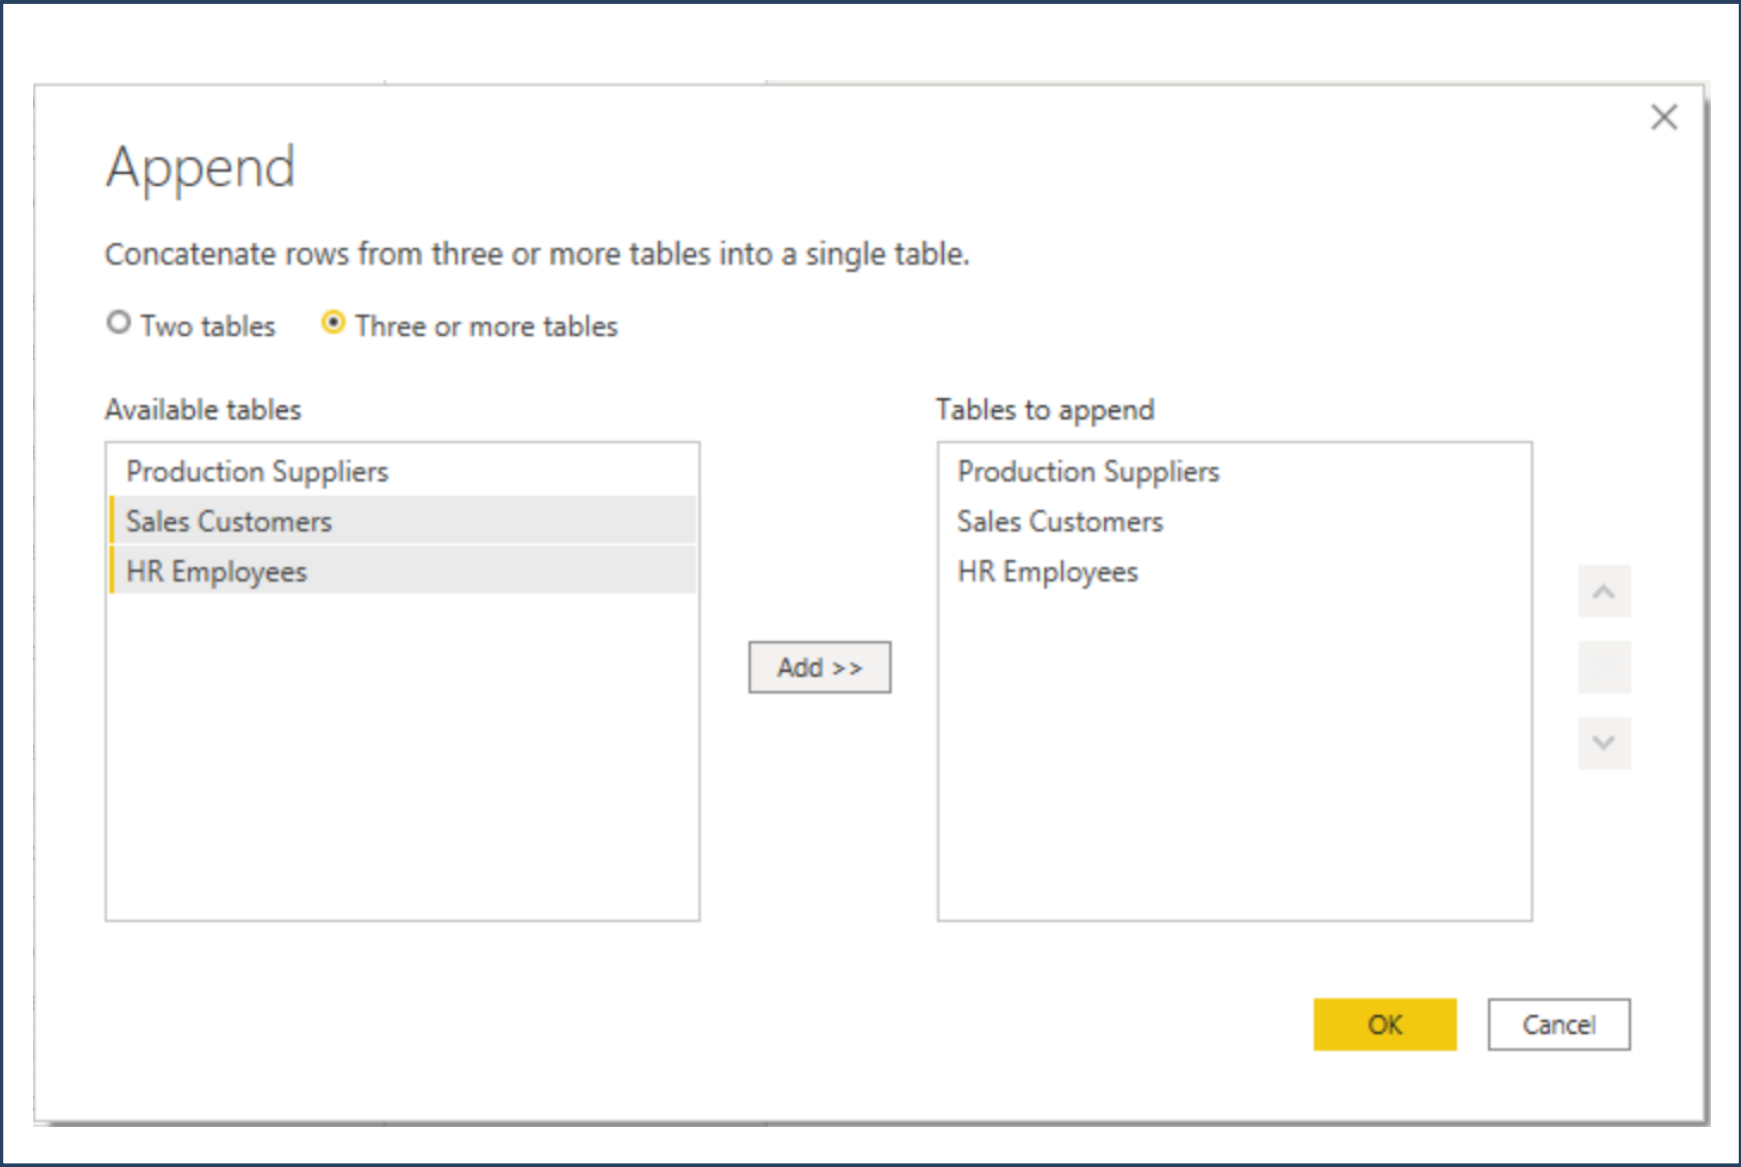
Append

Concatenate rows from three or more tables into a single table.

Two tables Three or more tables

Available tables

Production Suppliers
Sales Customers
HR Employees

Add >>

Tables to append

Production Suppliers
Sales Customers
HR Employees

OK Cancel